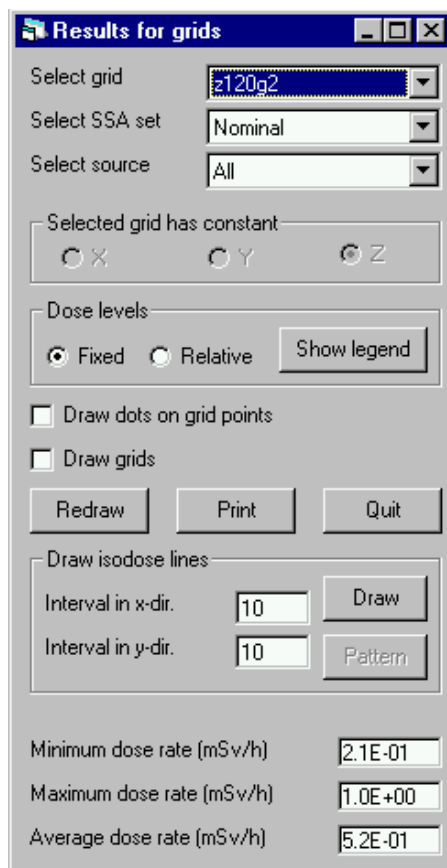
Results for grids

Select grid z120g2

Select SSA set Nominal

Select source All

Selected grid has constant

X Y Z

Dose levels

Fixed Relative Show legend

Draw dots on grid points

Draw grids

Redraw Print Quit

Draw isodose lines

Interval in x-dir. 10 Draw

Interval in y-dir. 10 Pattern

Minimum dose rate (mSv/h) 2.1E-01

Maximum dose rate (mSv/h) 1.0E+00

Average dose rate (mSv/h) 5.2E-01